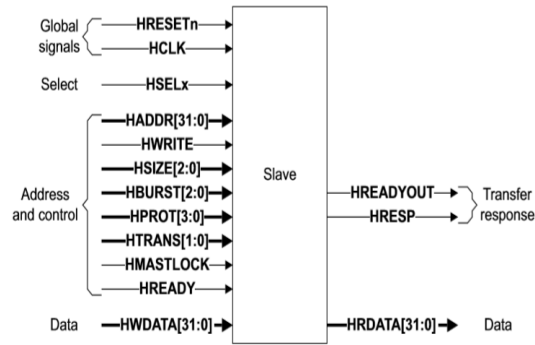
Global signals
HRESETn
HCLK
Select
HSELx
Address and control
HADDR[31:0]
HWRITE
HSIZE[2:0]
HBURST[2:0]
HPROT[3:0]
HTRANS[1:0]
HMASTLOCK
HREADY
Data
HWDATA[31:0]
Slave
HREADYOUT
HRESP
Transfer response
HRDATA[31:0]
Data